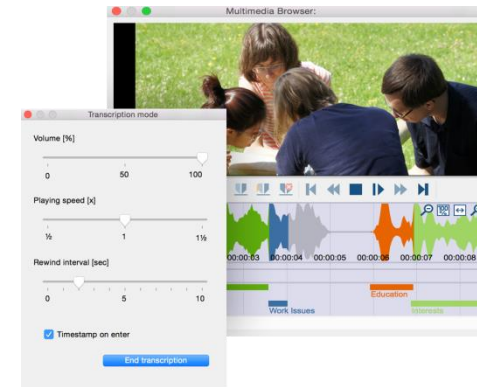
Multimedia Browser:

Transcription mode

Volume [%]

0 50 100

Playing speed [x]

½ 1 1½

Rewind interval [sec]

0 5 10

Timestamp on enter

End transcription

00:00:03 00:00:04 00:00:05 00:00:06 00:00:07 00:00:08

Work Issues

Education

Interests